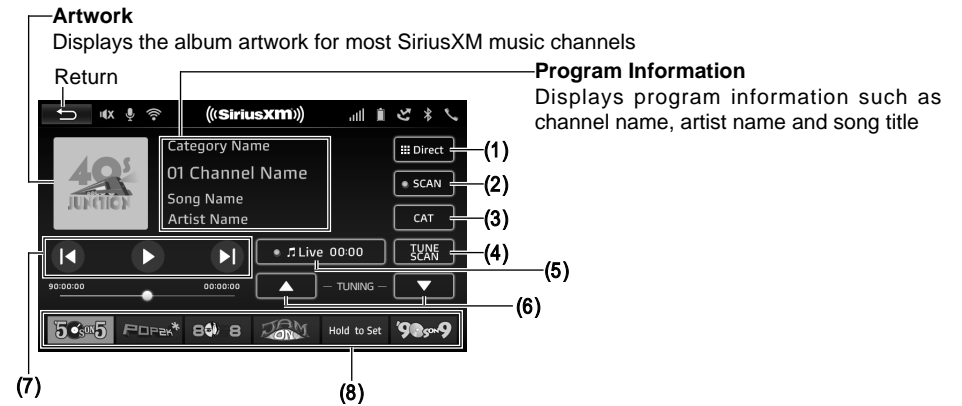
Artwork
Displays the album artwork for most SiriusXM music channels

Return

Program Information
Displays program information such as channel name, artist name and song title

((SiriusXM))

Category Name
01 Channel Name
Song Name
Artist Name

Direct (1)
SCAN (2)
CAT (3)
TUNE SCAN (4)

Live 00:00 (5)

— TUNING — (6)

90:00:00 00:00:00

(7)

Hold to Set

(8)